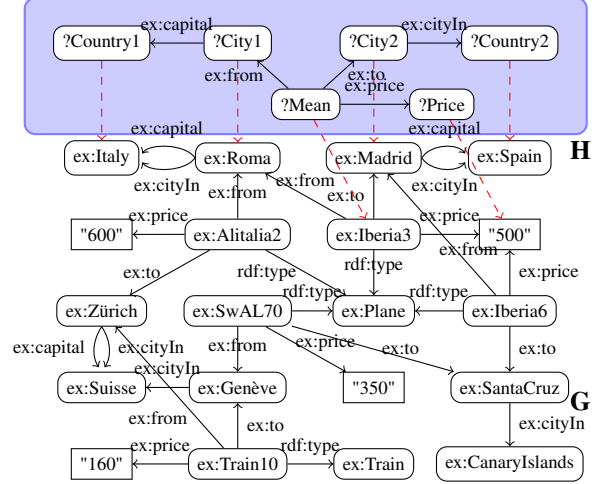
ex:capital
?Country1
?City1
ex:cityIn
?City2
?Country2
ex:from
ex:to
ex:price
?Mean
?Price
ex:capital
ex:capital
ex:Italy
ex:Roma
ex:Madrid
ex:Spain
H
ex:cityIn
ex:from
ex:cityIn
ex:from
ex:to
ex:price
ex:price
"600"
ex:Alitalia2
ex:Iberia3
"500"
ex:from
ex:to
rdf:type
ex:price
rdf:type
rdf:type
rdf:type
ex:Zürich
ex:SwAL70
ex:Plane
ex:Iberia6
ex:capital
ex:cityIn
ex:from
ex:price
ex:to
ex:to
ex:cityIn
ex:Suisse
ex:Genève
ex:SantaCruz
"350"
G
ex:from
ex:to
ex:cityIn
ex:price
rdf:type
"160"
ex:Train10
ex:Train
ex:CanaryIslands